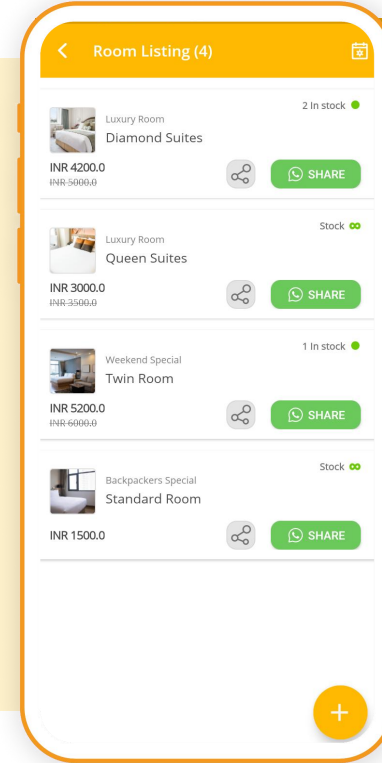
Room Listing (4)

2 In stock
Luxury Room
Diamond Suites
INR 4200.0
INR 5000.0
SHARE

Stock
Luxury Room
Queen Suites
INR 3000.0
INR 3500.0
SHARE

1 In stock
Weekend Special
Twin Room
INR 5200.0
INR 6000.0
SHARE

Stock
Backpackers Special
Standard Room
INR 1500.0
SHARE

+